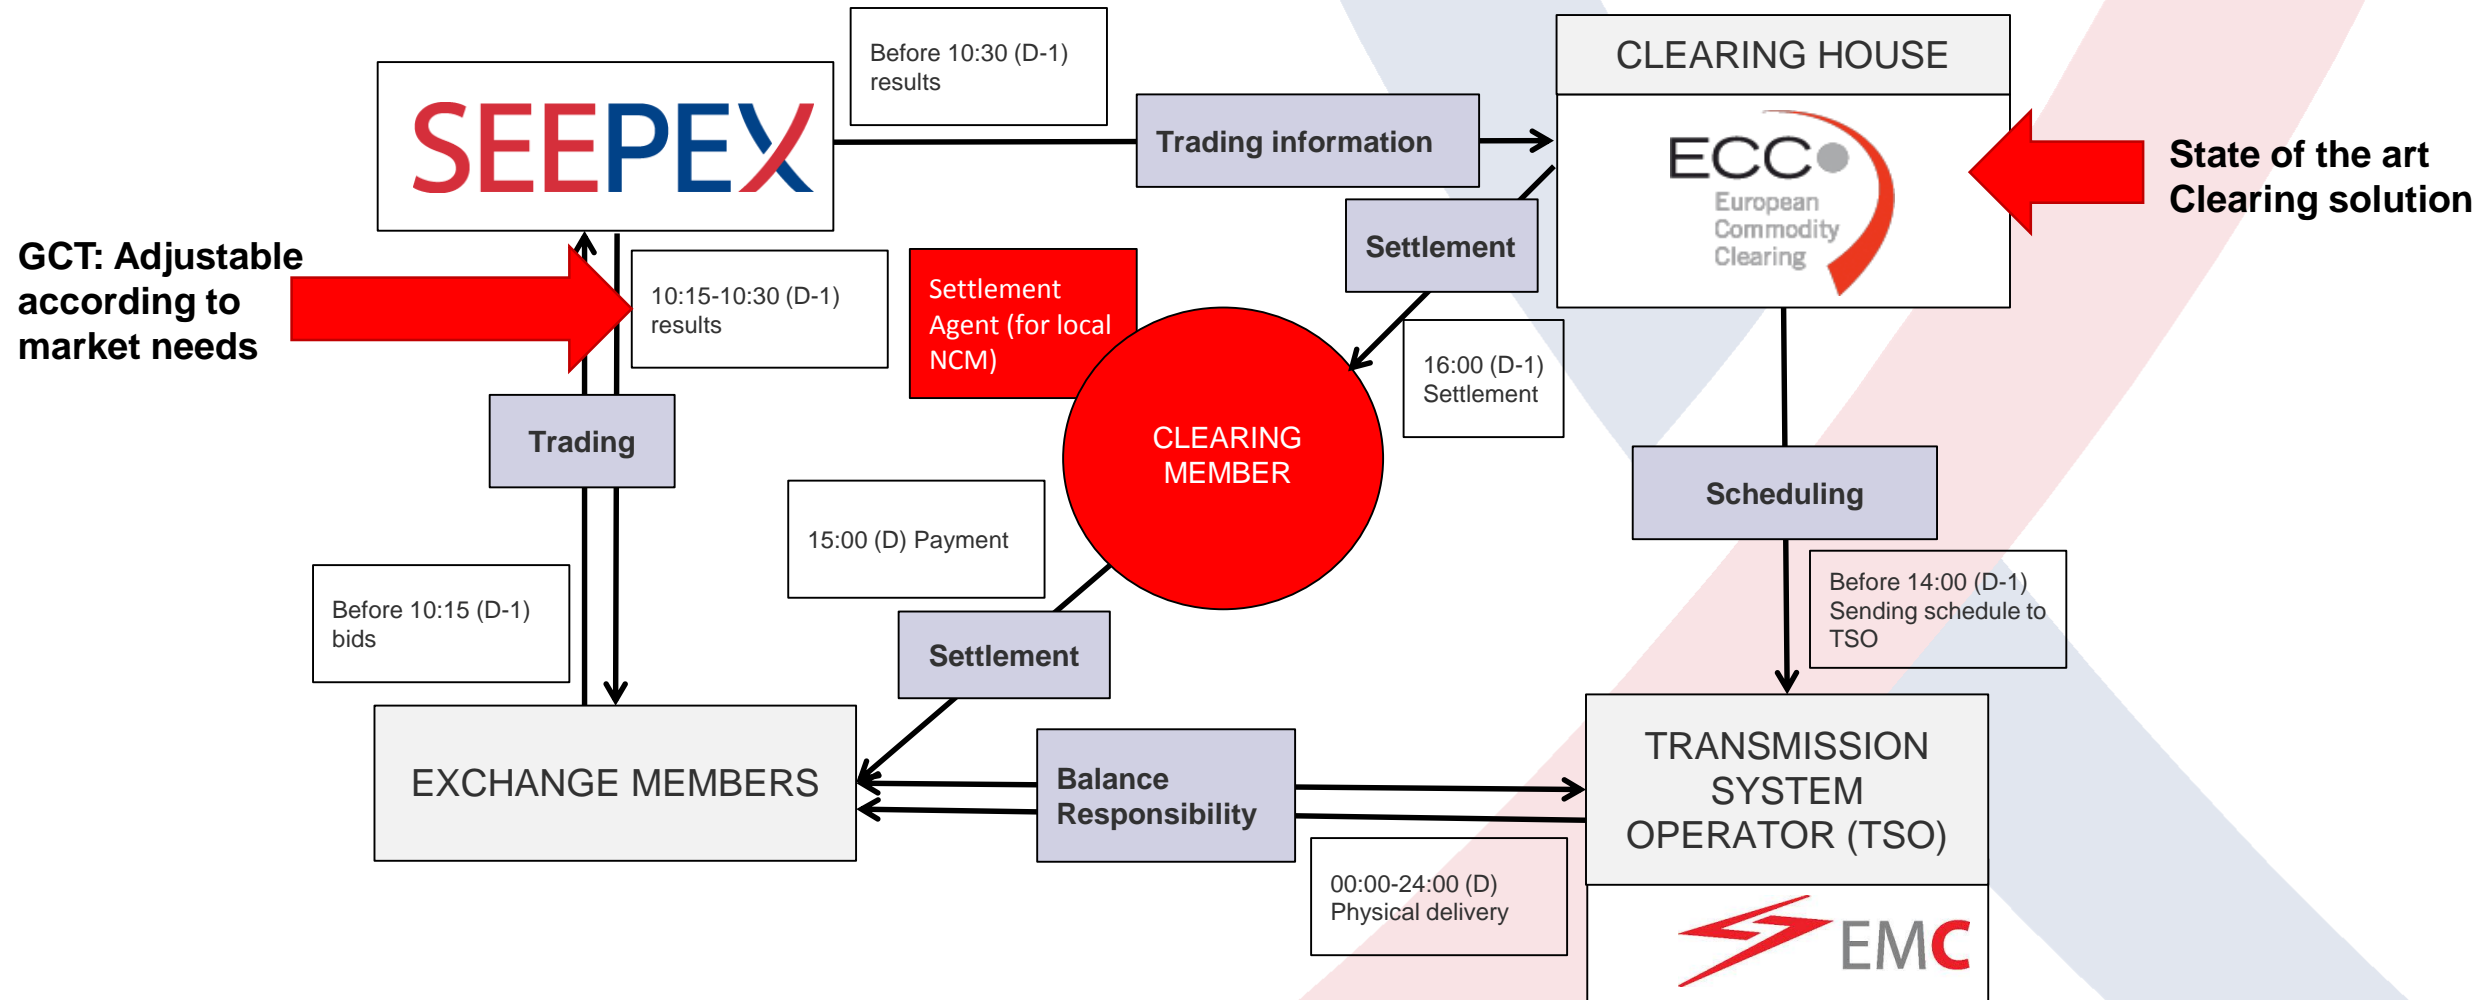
SEEPEX

Before 10:30 (D-1) results

Trading information

CLEARING HOUSE

ECC European Commodity Clearing

State of the art Clearing solution

GCT: Adjustable according to market needs

10:15-10:30 (D-1) results

Settlement Agent (for local NCM)

Settlement

16:00 (D-1) Settlement

CLEARING MEMBER

Trading

Scheduling

15:00 (D) Payment

Before 14:00 (D-1) Sending schedule to TSO

Before 10:15 (D-1) bids

Settlement

EXCHANGE MEMBERS

Balance Responsibility

TRANSMISSION SYSTEM OPERATOR (TSO)

00:00-24:00 (D) Physical delivery

EMC